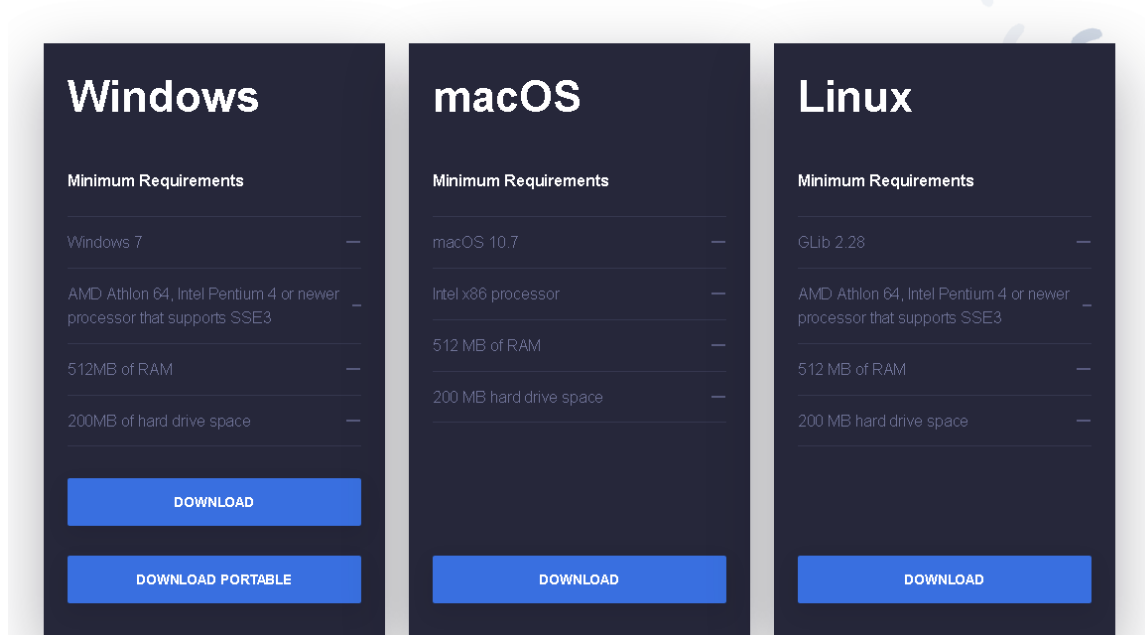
Windows

Minimum Requirements

Windows 7 —

AMD Athlon 64, Intel Pentium 4 or newer processor that supports SSE3 —

512MB of RAM —

200MB of hard drive space —

DOWNLOAD

DOWNLOAD PORTABLE

macOS

Minimum Requirements

macOS 10.7 —

Intel x86 processor —

512 MB of RAM —

200 MB hard drive space —

DOWNLOAD

Linux

Minimum Requirements

GLib 2.28 —

AMD Athlon 64, Intel Pentium 4 or newer processor that supports SSE3 —

512 MB of RAM —

200 MB hard drive space —

DOWNLOAD